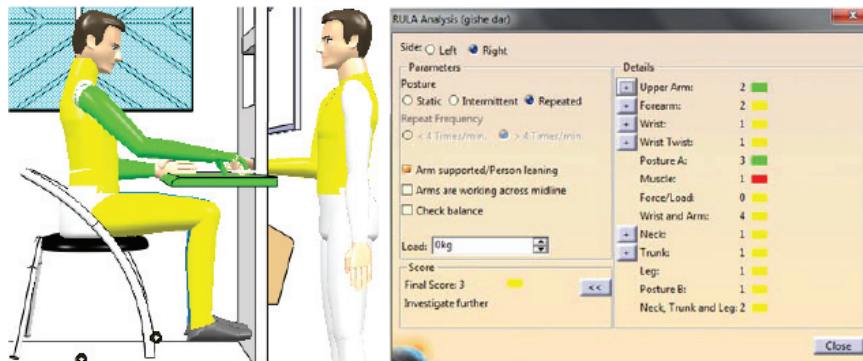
RULA Analysis (gishe dar)

Side: ○ Left ● Right

Parameters

Posture

○ Static ○ Intermittent ● Repeated

Repeat Frequency

○ < 4 Times/min. ● > 4 Times/min.

☑ Arm supported/Person leaning

☐ Arms are working across midline

☐ Check balance

Load: 0kg

Score

Final Score: 3

Investigate further

<<

Details

| | | |
|---|---|---|
| + | Upper Arm: | 2 |
| + | Forearm: | 2 |
| + | Wrist: | 1 |
| + | Wrist Twist: | 1 |
| | Posture A: | 3 |
| | Muscle: | 1 |
| | Force/Load: | 0 |
| | Wrist and Arm: | 4 |
| + | Neck: | 1 |
| + | Trunk: | 1 |
| | Leg: | 1 |
| | Posture B: | 1 |
| | Neck, Trunk and Leg: | 2 |

Close